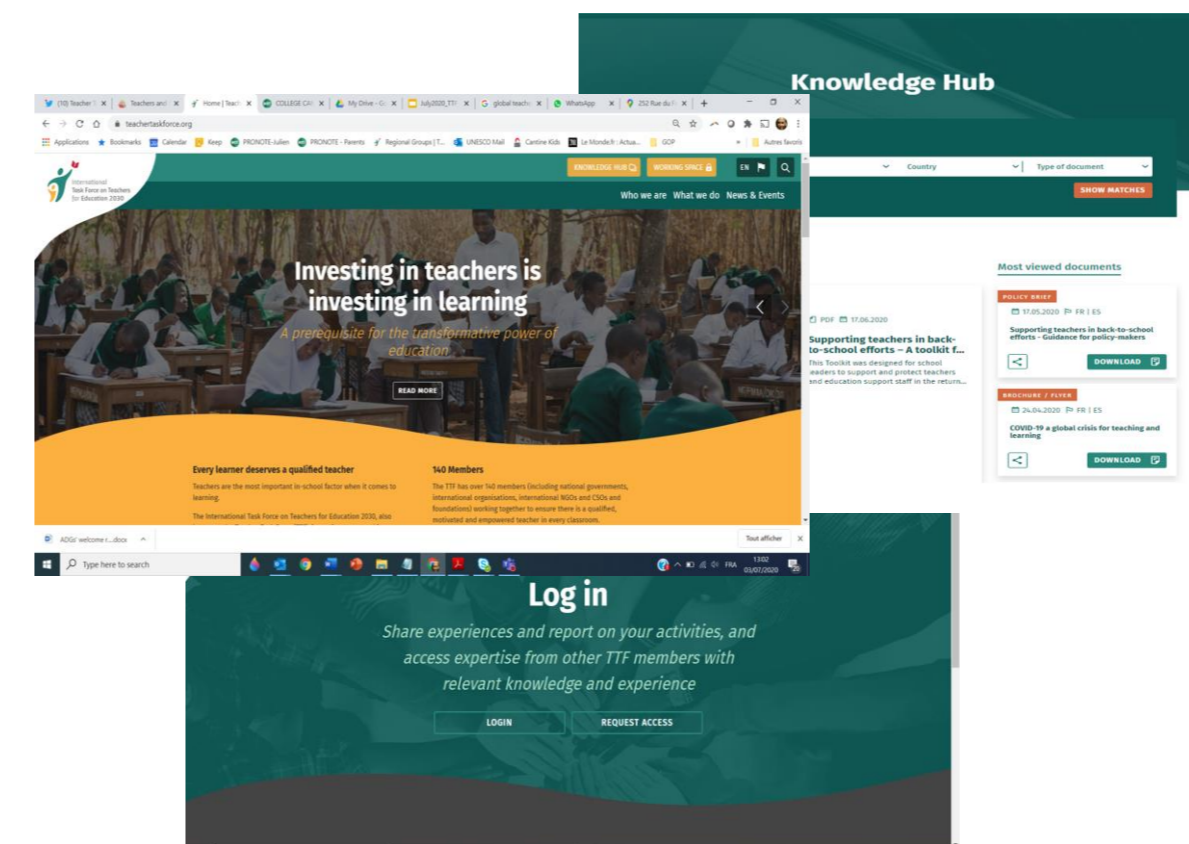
Knowledge Hub

Country
Type of document
SHOW MATCHES

Most viewed documents

PDF 17.06.2020
Supporting teachers in back-to-school efforts – A toolkit f...
This Toolkit was designed for school leaders to support and protect teachers and education support staff in the return...

POLICY BRIEF
17.05.2020 FR | ES
Supporting teachers in back-to-school efforts - Guidance for policy-makers
DOWNLOAD

BROCHURE / FLYER
24.04.2020 FR | ES
COVID-19 a global crisis for teaching and learning
DOWNLOAD

(10) Teacher T | Teachers and | Home | Teach | COLLEGE CA | My Drive - G | July2020_TT | global teach | WhatsApp | 252 Rue du f
teachertaskforce.org
Applications Bookmarks Calendar Keep PRONOTE-Julien PRONOTE - Parents Regional Groups | T... UNESCO Mail Cantine Kids Le Monde.fr : Actua... GOP Autres favoris

International Task Force on Teachers for Education 2030
KNOWLEDGE HUB WORKING SPACE EN
Who we are What we do News & Events

Investing in teachers is investing in learning
A prerequisite for the transformative power of education
READ MORE

Every learner deserves a qualified teacher
Teachers are the most important in-school factor when it comes to learning.
The International Task Force on Teachers for Education 2030, also

140 Members
The TTF has over 140 members (including national governments, international organisations, international NGOs and CSOs and foundations) working together to ensure there is a qualified, motivated and empowered teacher in every classroom.

ADGs' welcome r....docx
Tout afficher
Type here to search
13:02 03/07/2020 FRA

Log in
Share experiences and report on your activities, and access expertise from other TTF members with relevant knowledge and experience
LOGIN
REQUEST ACCESS